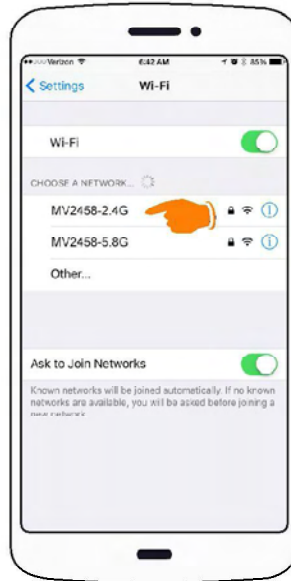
●●○○○ Verizon 6:42 AM 85%

< Settings Wi-Fi

Wi-Fi

CHOOSE A NETWORK...

MV2458-2.4G

MV2458-5.8G

Other...

Ask to Join Networks

Known networks will be joined automatically. If no known networks are available, you will be asked before joining a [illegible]